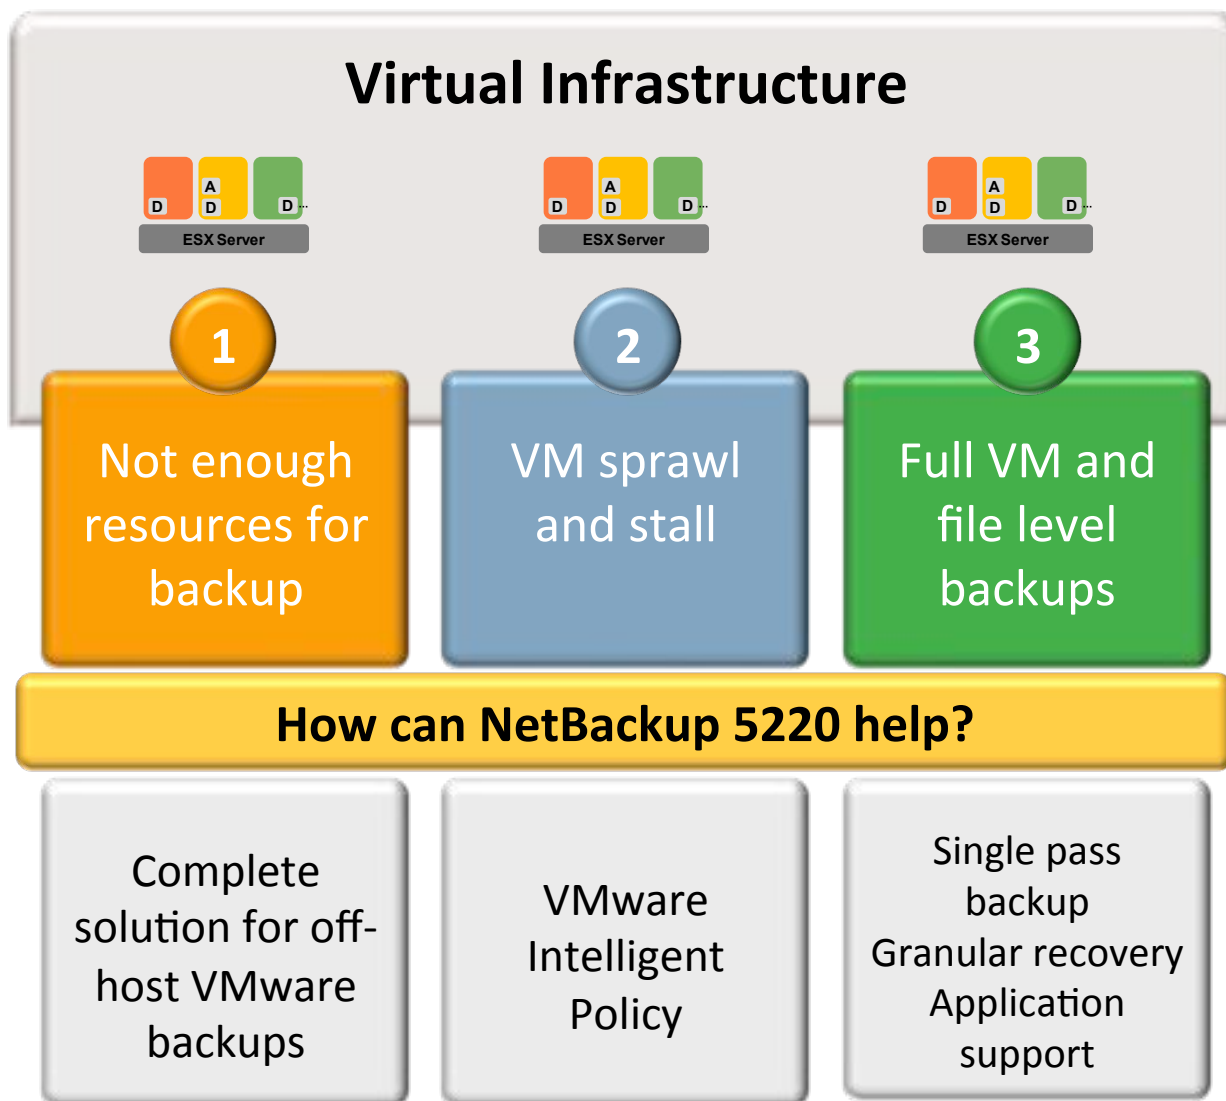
Virtual Infrastructure

D A D D...
ESX Server

D A D D...
ESX Server

D A D D...
ESX Server

1
Not enough resources for backup

2
VM sprawl and stall

3
Full VM and file level backups

How can NetBackup 5220 help?

Complete solution for off-host VMware backups

VMware Intelligent Policy

Single pass backup
Granular recovery
Application support